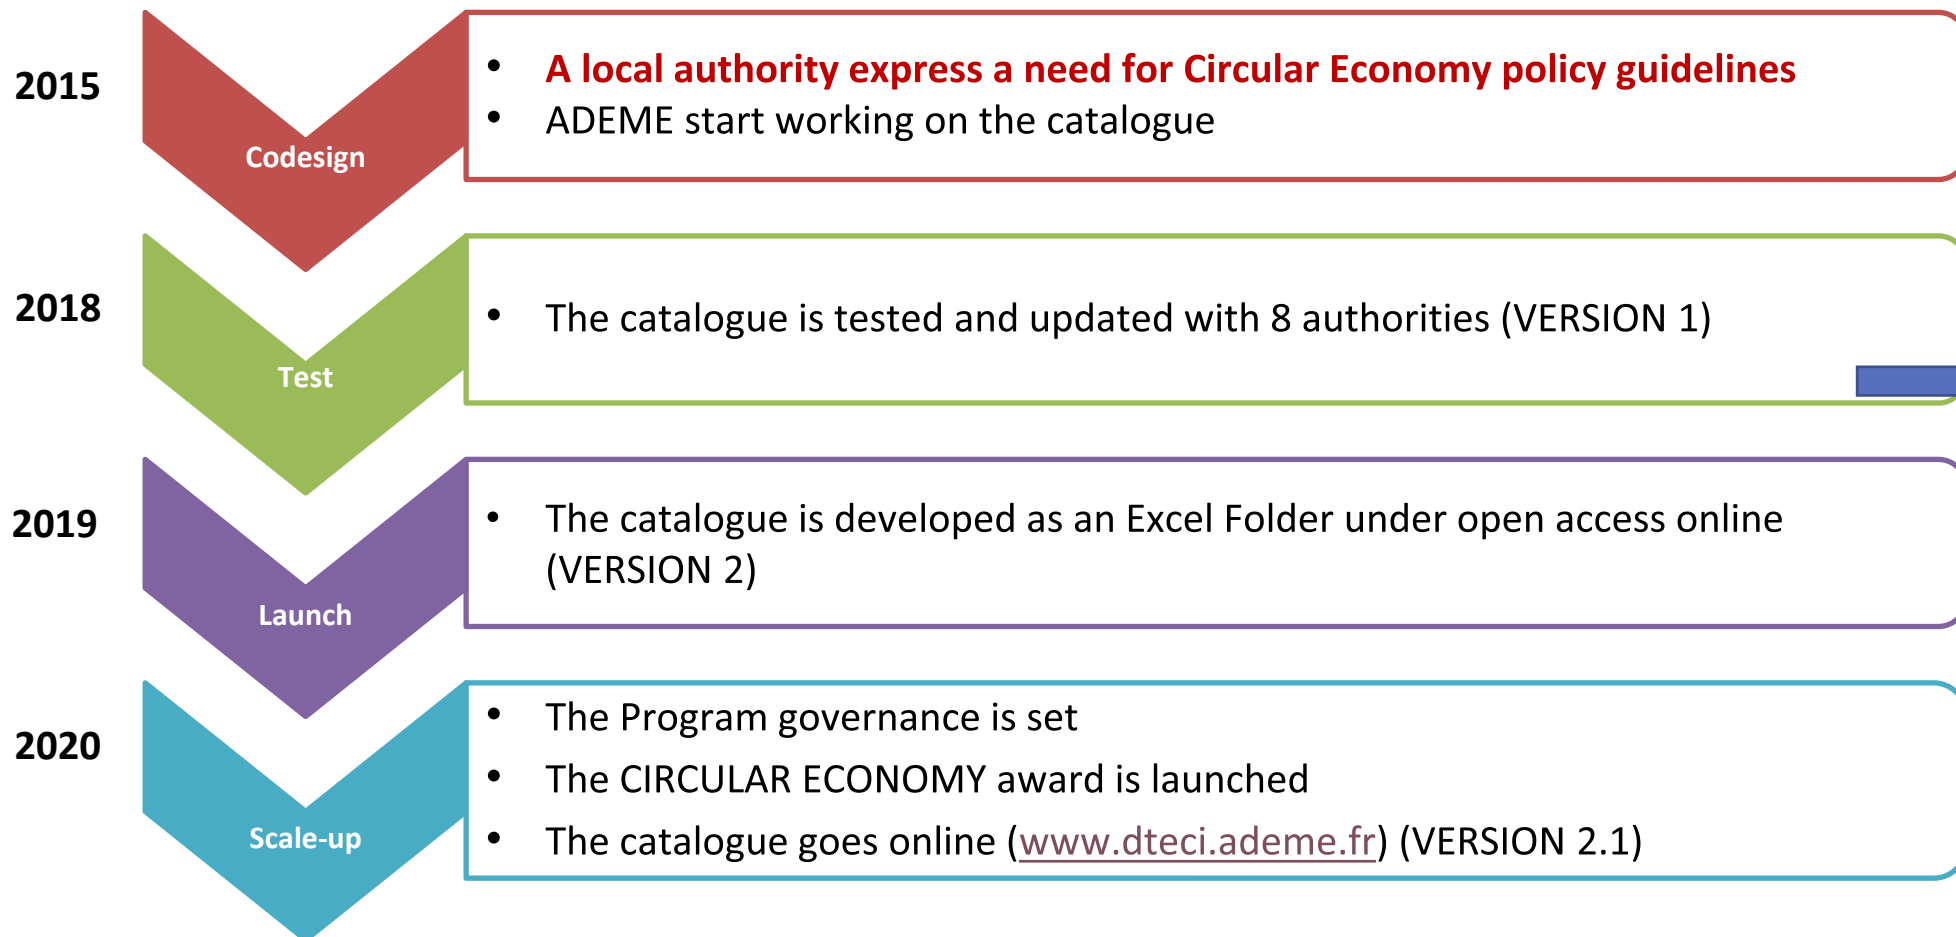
2015

Codesign

- A local authority express a need for Circular Economy policy guidelines
- ADEME start working on the catalogue

2018

Test

- The catalogue is tested and updated with 8 authorities (VERSION 1)

2019

Launch

- The catalogue is developed as an Excel Folder under open access online (VERSION 2)

2020

Scale-up

- The Program governance is set
- The CIRCULAR ECONOMY award is launched
- The catalogue goes online (www.dteci.ademe.fr) (VERSION 2.1)